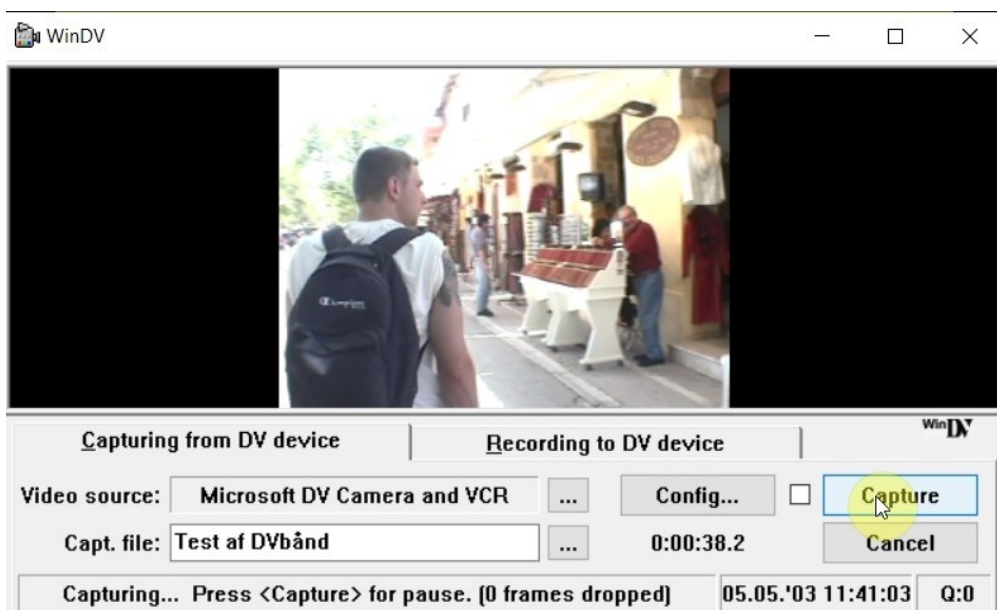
WinDV

WinDV

Capturing from DV device

Recording to DV device

Video source: Microsoft DV Camera and VCR ... Config... Capture

Capt. file: Test af DVbånd ... 0:00:38.2 Cancel

Capturing... Press <Capture> for pause. (0 frames dropped) 05.05.'03 11:41:03 Q:0